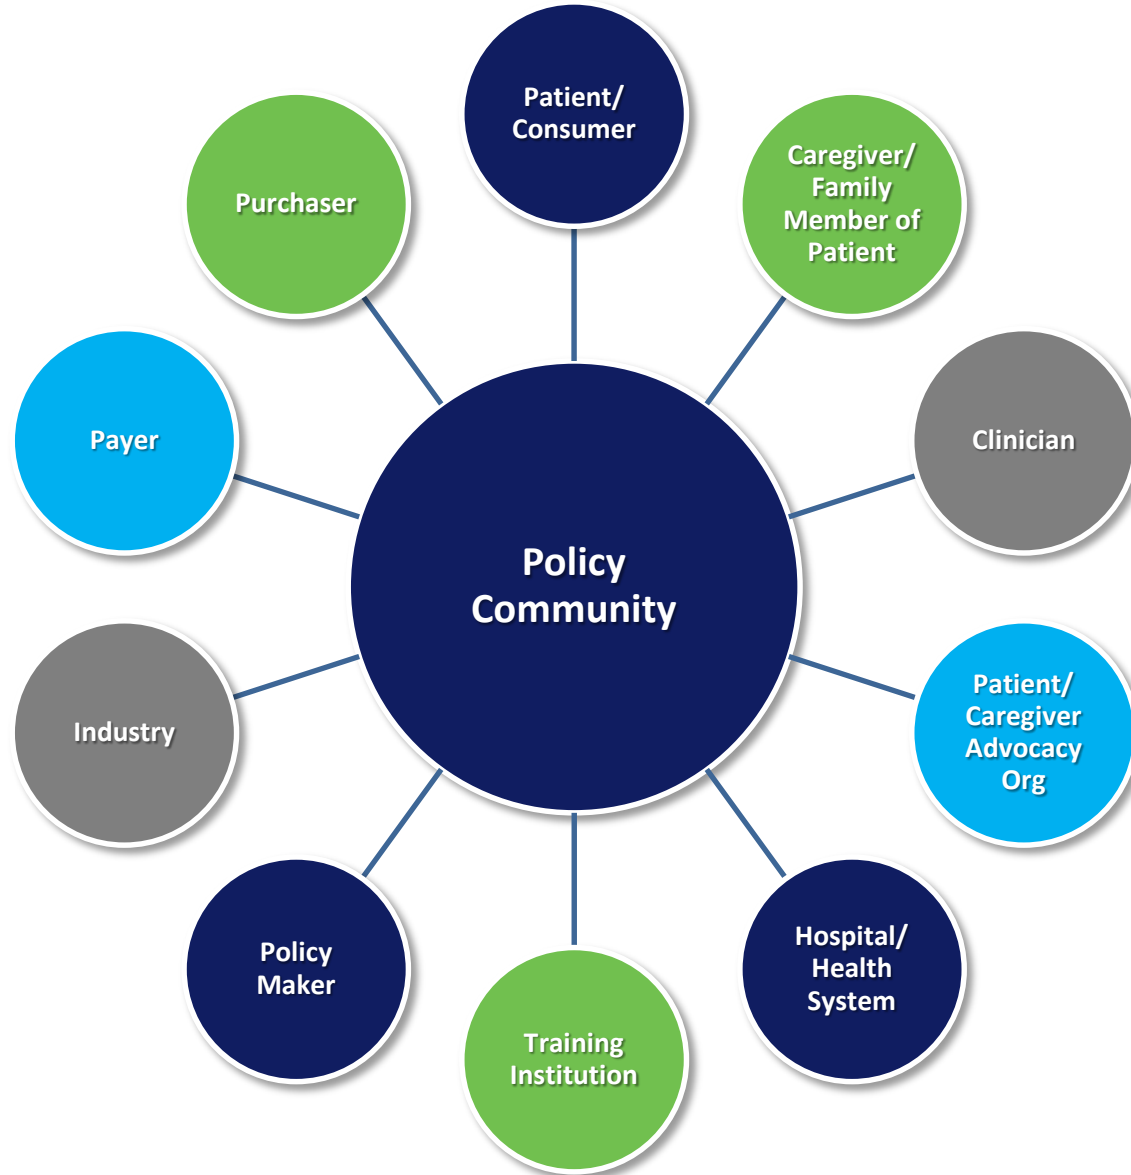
Patient/ Consumer

Caregiver/ Family Member of Patient

Purchaser

Payer

Clinician

Policy Community

Industry

Patient/ Caregiver Advocacy Org

Policy Maker

Training Institution

Hospital/ Health System